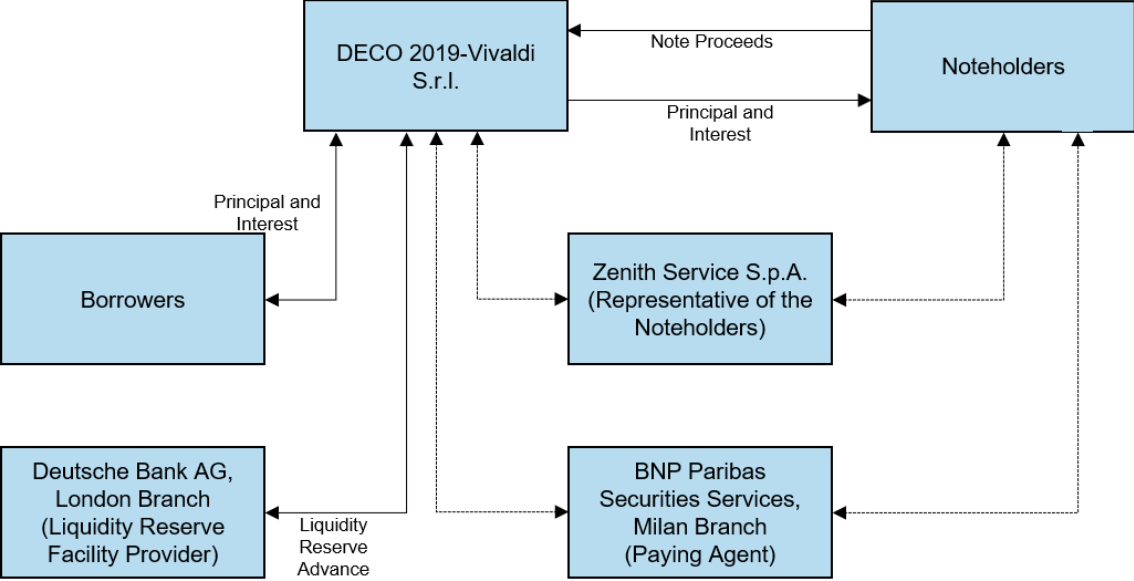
DECO 2019-Vivaldi S.r.l.

Note Proceeds

Noteholders

Principal and Interest

Principal and Interest

Borrowers

Zenith Service S.p.A. (Representative of the Noteholders)

Deutsche Bank AG, London Branch (Liquidity Reserve Facility Provider)

Liquidity Reserve Advance

BNP Paribas Securities Services, Milan Branch (Paying Agent)